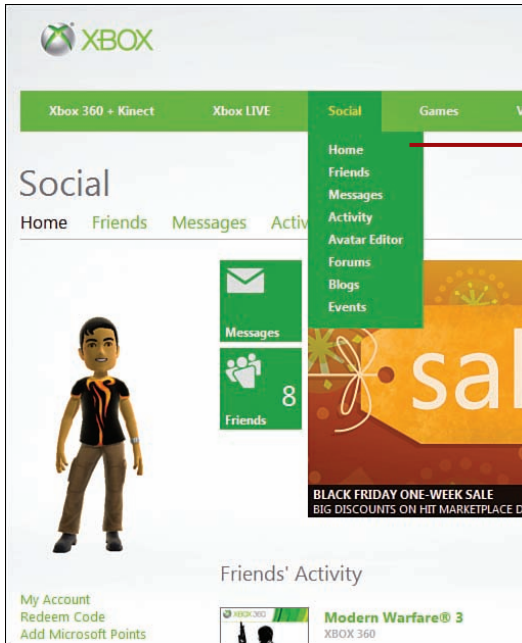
XBOX

Xbox 360 + Kinect
Xbox LIVE
Social
Games
V

Home
Friends
Messages
Activity
Avatar Editor
Forums
Blogs
Events

Social

Home Friends Messages Activi

Messages

Friends 8

sal

BLACK FRIDAY ONE-WEEK SALE
BIG DISCOUNTS ON HIT MARKETPLACE D

Friends' Activity

My Account
Redeem Code
Add Microsoft Points

XBOX 360

Modern Warfare® 3
XBOX 360